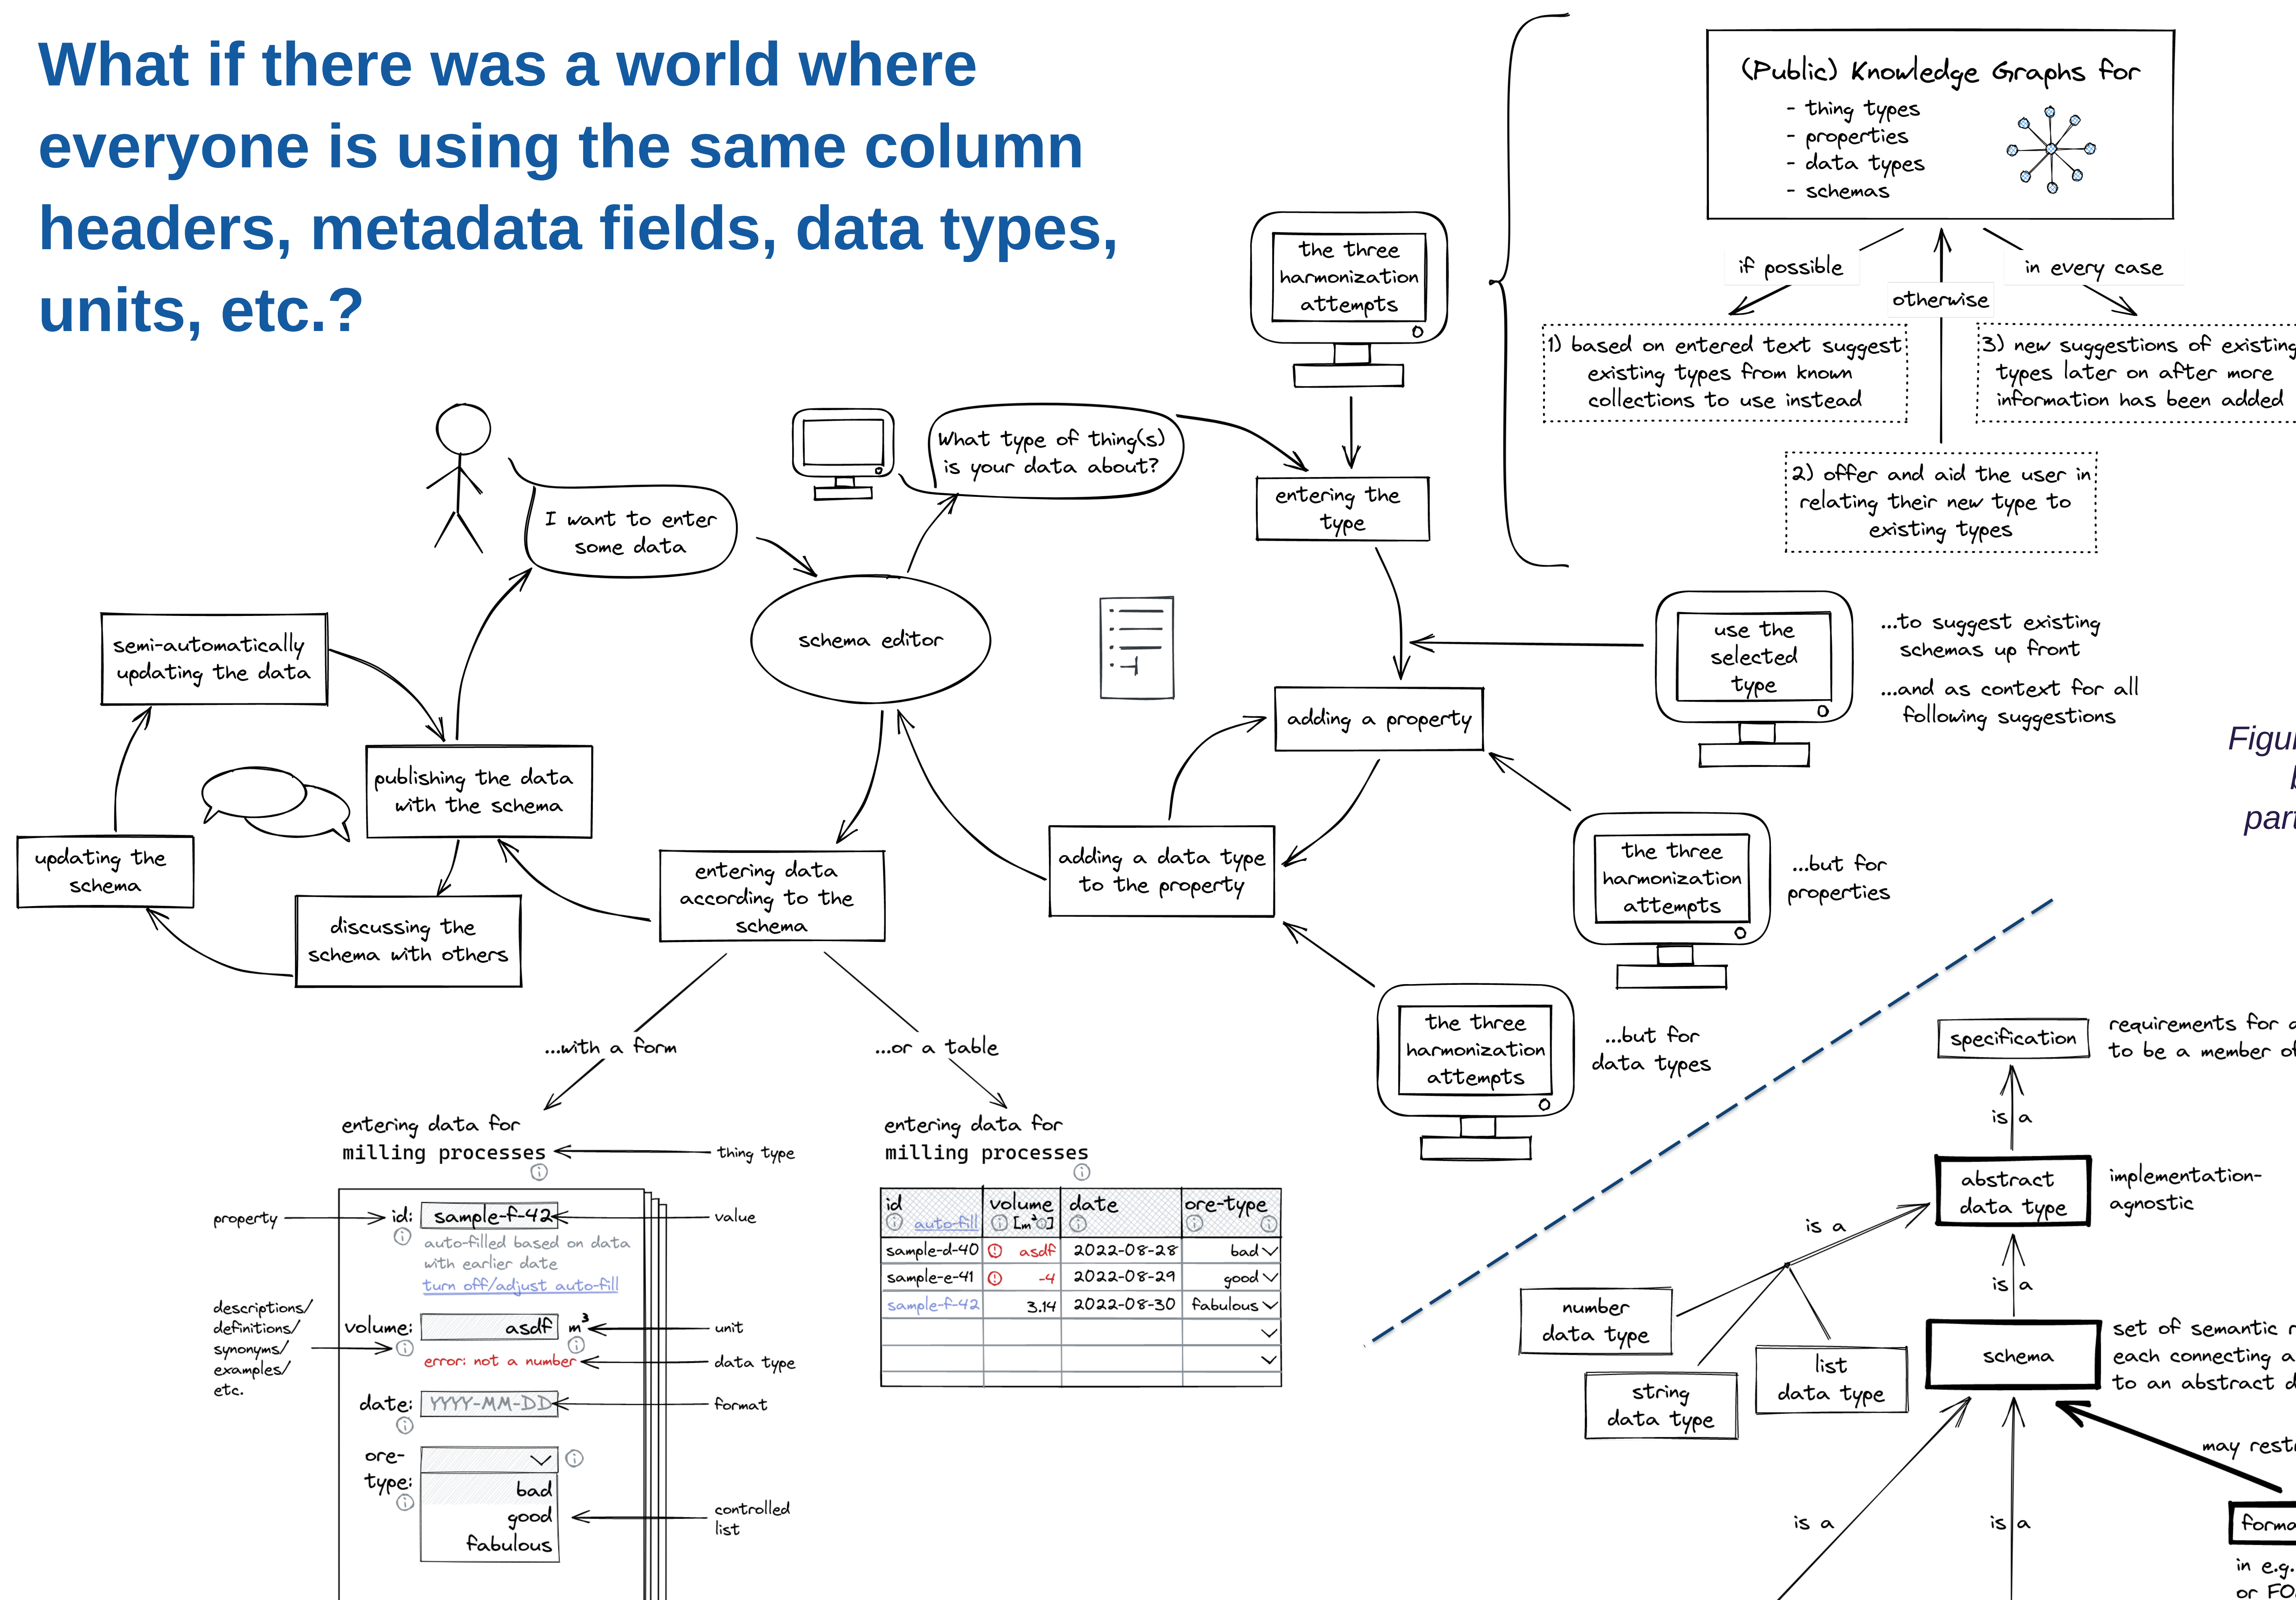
What if there was a world where everyone is using the same column headers, metadata fields, data types, units, etc.?

(Public) Knowledge Graphs for
- thing types
- properties
- data types
- schemas

if possible
otherwise
in every case

1) based on entered text suggest existing types from known collections to use instead

2) offer and aid the user in relating their new type to existing types

3) new suggestions of existing types later on after more information has been added

the three harmonization attempts

entering the type

What type of thing(s) is your data about?

I want to enter some data

schema editor

semi-automatically updating the data

publishing the data with the schema

updating the schema

discussing the schema with others

entering data according to the schema

adding a data type to the property

adding a property

use the selected type

...to suggest existing schemas up front
...and as context for all following suggestions

the three harmonization attempts
...but for properties

the three harmonization attempts
...but for data types

...with a form
...or a table

entering data for
milling processes
thing type

property
id: sample-f-42
value
auto-filled based on data with earlier date
turn off/adjust auto-fill

descriptions/ definitions/ synonyms/ examples/ etc.

volume: asdf $m^3$
unit
error: not a number
data type

date: YYYY-MM-DD
format

ore-type:
bad
good
fabulous
controlled list

entering data for
milling processes

| id auto-fill | volume [$m^3$] | date | ore-type |
|---|---|---|---|
| sample-d-40 | asdf | 2022-08-28 | bad |
| sample-e-41 | -4 | 2022-08-29 | good |
| sample-f-42 | 3.14 | 2022-08-30 | fabulous |
| | | | |
| | | | |

specification
requirements for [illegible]
to be a member of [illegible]

is a

abstract data type
implementation-agnostic

is a

is a

number data type
string data type
list data type

schema
set of semantic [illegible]
each connecting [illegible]
to an abstract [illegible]

may rest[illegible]

is a
is a

forma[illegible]
in e.g.
or FO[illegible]

Figu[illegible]
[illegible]
par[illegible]